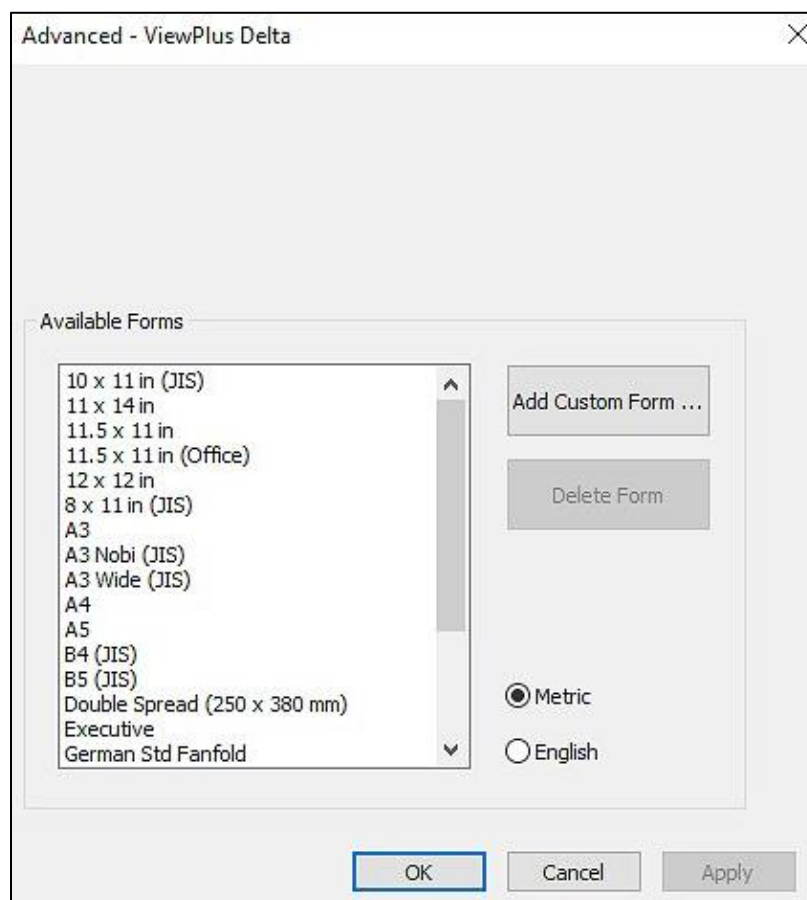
Advanced - ViewPlus Delta

Available Forms

10 x 11 in (JIS)
11 x 14 in
11.5 x 11 in
11.5 x 11 in (Office)
12 x 12 in
8 x 11 in (JIS)
A3
A3 Nobi (JIS)
A3 Wide (JIS)
A4
A5
B4 (JIS)
B5 (JIS)
Double Spread (250 x 380 mm)
Executive
German Std Fanfold

Add Custom Form ...

Delete Form

Metric

English

OK

Cancel

Apply